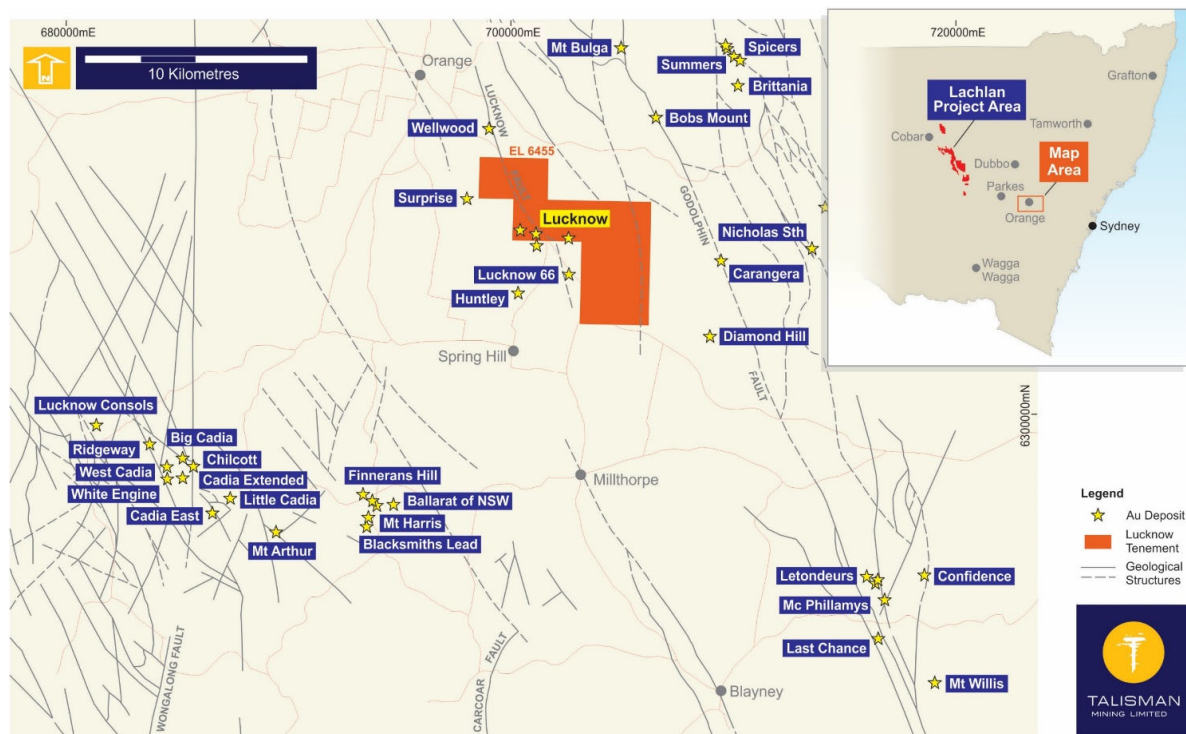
680000mE
10 Kilometres
700000mE
Orange
Mt Bulga
Spicers
Summers
Brittania
Bobs Mount
Wellwood
LUCKNOW
EL 6455
Surprise
Lucknow
GODOLPHIN
Nicholas Sth
Carangera
Lucknow 66
Huntley
Diamond Hill
Spring Hill
FAULT
720000mE
Grafton
Lachlan Project Area
Cobar
Tamworth
Dubbo
Map Area
Parkes
Orange
Sydney
Wagga Wagga
6300000mN
Lucknow Consols
Ridgeway
Big Cadia
West Cadia
Chilcott
Cadia Extended
White Engine
Little Cadia
Cadia East
Mt Arthur
Finnerans Hill
Ballarat of NSW
Mt Harris
Blacksmiths Lead
Millthorpe
Legend
Au Deposit
Lucknow Tenement
Geological Structures
Letondeurs
Confidence
Mc Phillamys
Last Chance
Mt Willis
WONGALONG FAULT
CARCOAR FAULT
Blayney
TALISMAN MINING LIMITED